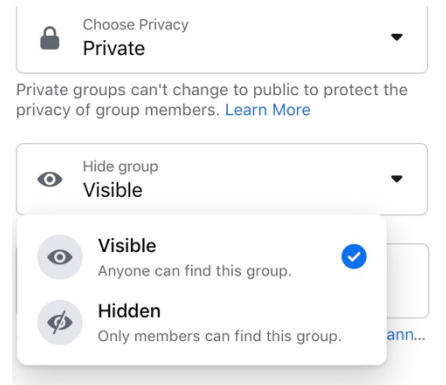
Choose Privacy
Private

Private groups can't change to public to protect the privacy of group members. Learn More

Hide group
Visible

Visible
Anyone can find this group.

Hidden
Only members can find this group.

ann...